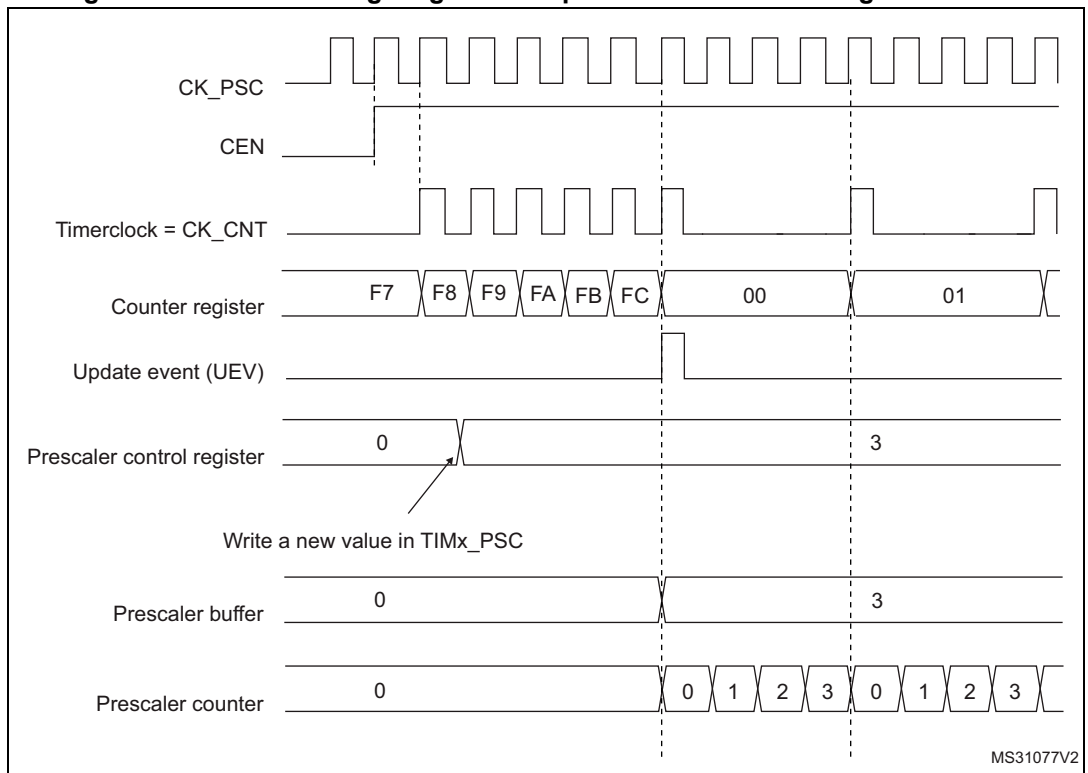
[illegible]

CK_PSC

CEN

Timerclock = CK_CNT

Counter register F7 F8 F9 FA FB FC 00 01

Update event (UEV)

Prescaler control register 0 3

Write a new value in TIMx_PSC

Prescaler buffer 0 3

Prescaler counter 0 0 1 2 3 0 1 2 3

MS31077V2